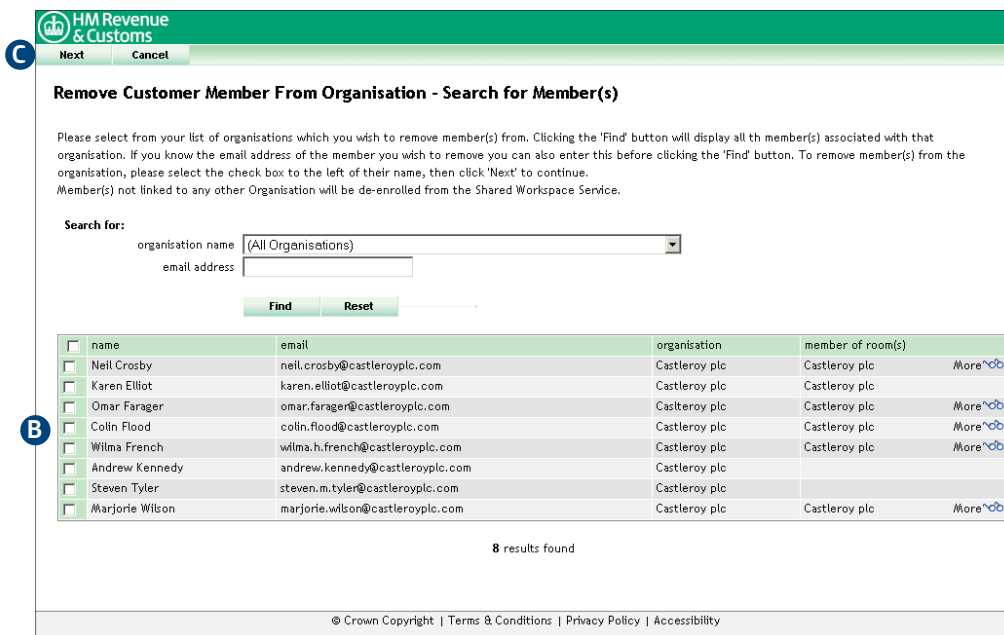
HM Revenue & Customs

C

Next | Cancel

Remove Customer Member From Organisation - Search for Member(s)

Please select from your list of organisations which you wish to remove member(s) from. Clicking the 'Find' button will display all th member(s) associated with that organisation. If you know the email address of the member you wish to remove you can also enter this before clicking the 'Find' button. To remove member(s) from the organisation, please select the check box to the left of their name, then click 'Next' to continue.
Member(s) not linked to any other Organisation will be de-enrolled from the Shared Workspace Service.

Search for:
organisation name (All Organisations)
email address

Find | Reset

B

| | name | email | organisation | member of room(s) | |
|---|---|---|---|---|---|
| | Neil Crosby | neil.crosby@castleroyplc.com | Castleroy plc | Castleroy plc | More |
| | Karen Elliot | karen.elliot@castleroyplc.com | Castleroy plc | Castleroy plc | |
| | Omar Farager | omar.farager@castleroyplc.com | Castleroy plc | Castleroy plc | More |
| | Colin Flood | colin.flood@castleroyplc.com | Castleroy plc | Castleroy plc | More |
| | Wilma French | wilma.h.french@castleroyplc.com | Castleroy plc | Castleroy plc | More |
| | Andrew Kennedy | andrew.kennedy@castleroyplc.com | Castleroy plc | | |
| | Steven Tyler | steven.m.tyler@castleroyplc.com | Castleroy plc | | |
| | Marjorie Wilson | marjorie.wilson@castleroyplc.com | Castleroy plc | Castleroy plc | More |

8 results found

© Crown Copyright | Terms & Conditions | Privacy Policy | Accessibility